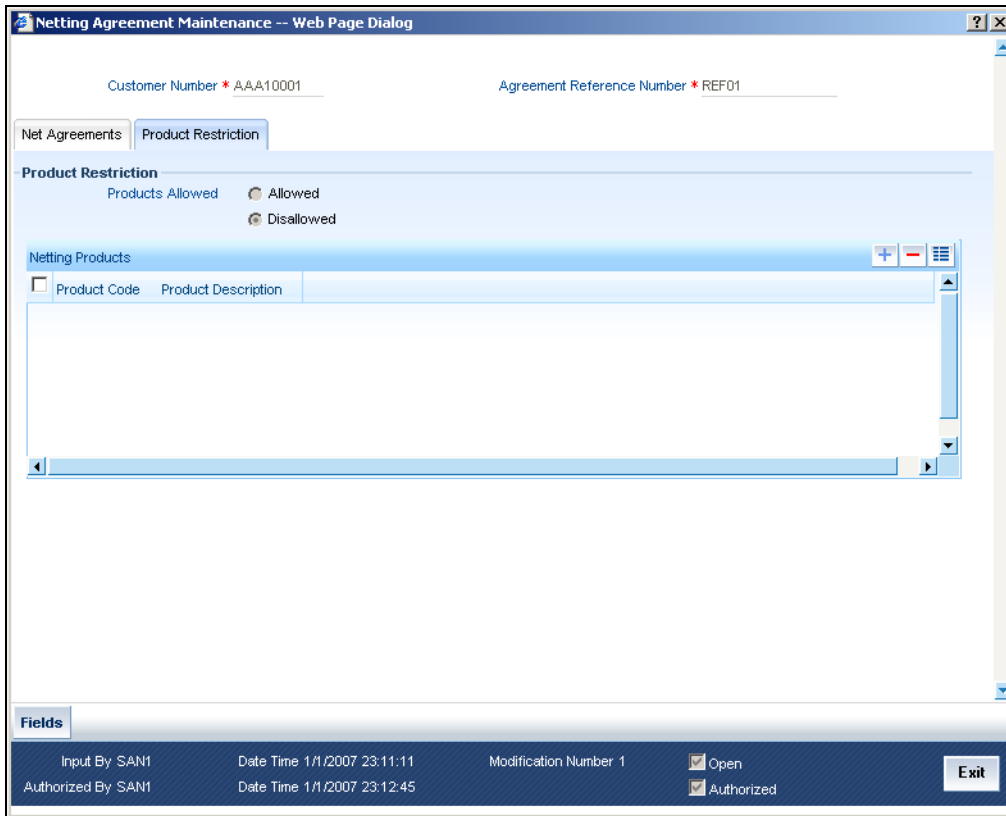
Netting Agreement Maintenance -- Web Page Dialog

Customer Number * AAA10001

Agreement Reference Number * REF01

Net Agreements | Product Restriction

Product Restriction

Products Allowed

Allowed

Disallowed

Netting Products

| Product Code | Product Description |
|---|---|

Fields

Input By SAN1

Date Time 1/1/2007 23:11:11

Modification Number 1

Open

Authorized By SAN1

Date Time 1/1/2007 23:12:45

Authorized

Exit